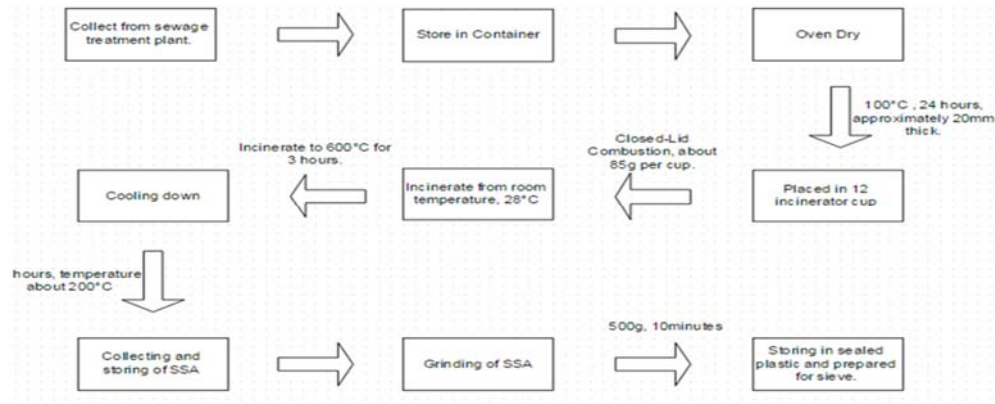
Collect from sewage treatment plant.

Store in Container

Oven Dry

100°C , 24 hours, approximately 20mm thick.

Placed in 12 incinerator cup

Closed-Lid Combustion, about 85g per cup.

Incinerate from room temperature, 28°C

Incinerate to 600°C for 3 hours.

Cooling down

hours, temperature about 200°C

Collecting and storing of SSA

Grinding of SSA

500g, 10minutes

Storing in sealed plastic and prepared for sieve.